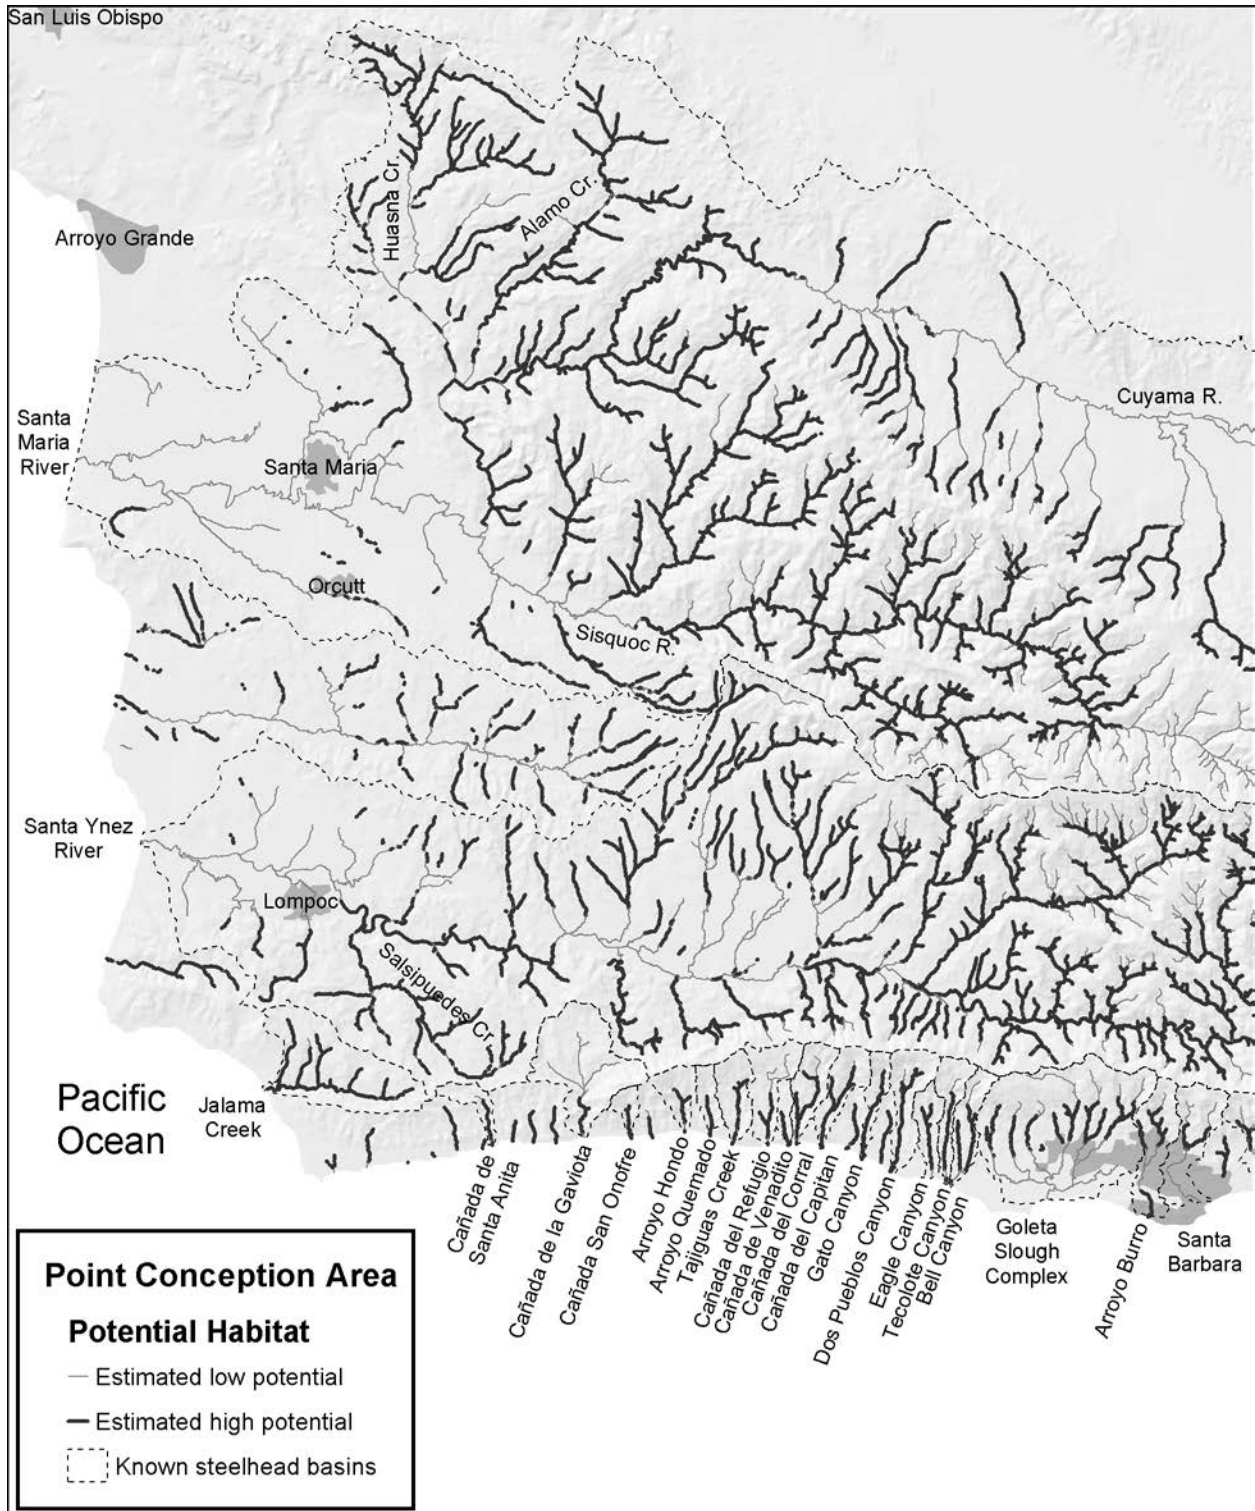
San Luis Obispo

Huasna Cr.

Alamo Cr.

Arroyo Grande

Cuyama R.

Santa Maria River

Santa Maria

Orcutt

Sisquoc R.

Santa Ynez River

Lompoc

Salsipuedes Cr.

Pacific Ocean

Jalama Creek

Cañada de Santa Anita

Cañada de la Gaviota

Cañada San Onofre

Arroyo Hondo

Arroyo Quemado

Tajiguas Creek

Cañada del Refugio

Cañada de Venadito

Cañada del Corral

Cañada del Capitan

Gato Canyon

Dos Pueblos Canyon

Eagle Canyon

Tecolote Canyon

Bell Canyon

Goleta Slough Complex

Arroyo Burro

Santa Barbara

Point Conception Area

Potential Habitat

Estimated low potential

Estimated high potential

Known steelhead basins